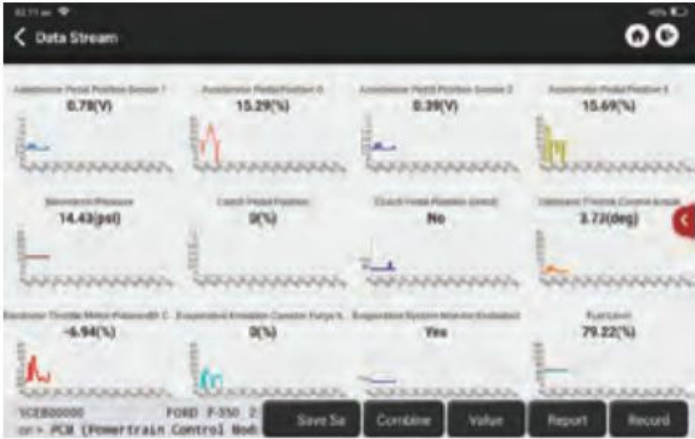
Data Stream

Accelerator Pedal Position Sensor 1
0.78(V)

Accelerator Pedal Position D
15.29(%)

Accelerator Pedal Position Sensor 2
0.39(V)

Accelerator Pedal Position E
15.69(%)

Barometric Pressure
14.43(psi)

Clutch Pedal Position
0(%)

Clutch Pedal Position (switch)
No

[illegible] Throttle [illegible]
3.72(deg)

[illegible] Throttle Motor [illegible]
-6.94(%)

Evaporative Emission Canister Purge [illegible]
0(%)

Evaporative System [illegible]
Yes

Fuel Level
79.22(%)

1CEB00000 FORD F-350 2
>> PCM (Powertrain Control Mod

Save Sa

Combine

Value

Report

Record